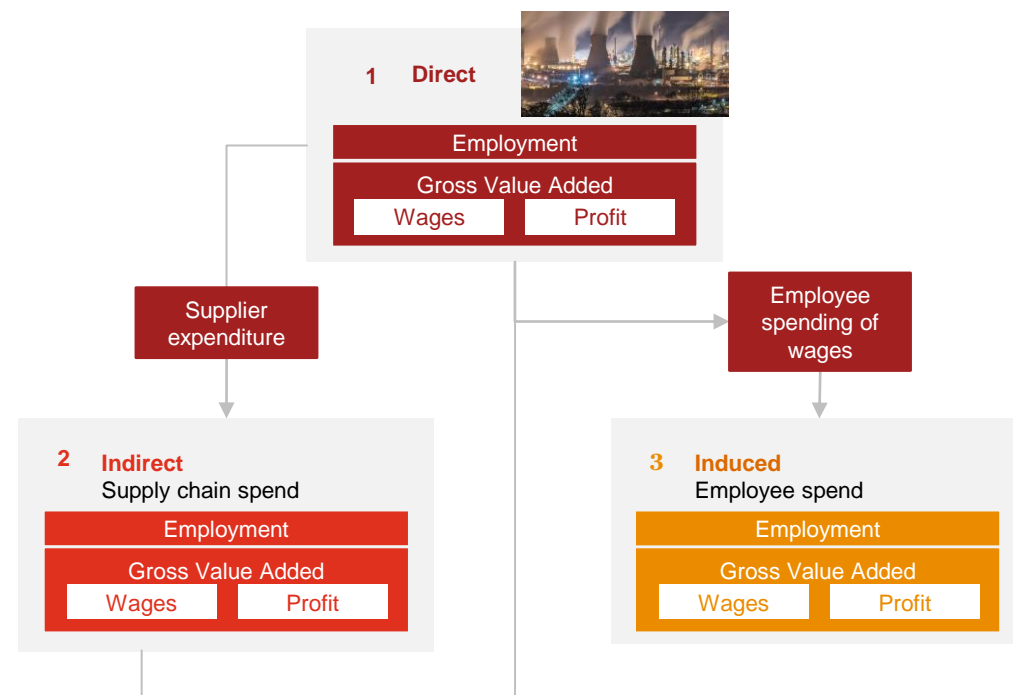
1 Direct

Employment

Gross Value Added

Wages

Profit

Supplier expenditure

Employee spending of wages

2 Indirect
Supply chain spend

Employment

Gross Value Added

Wages

Profit

3 Induced
Employee spend

Employment

Gross Value Added

Wages

Profit